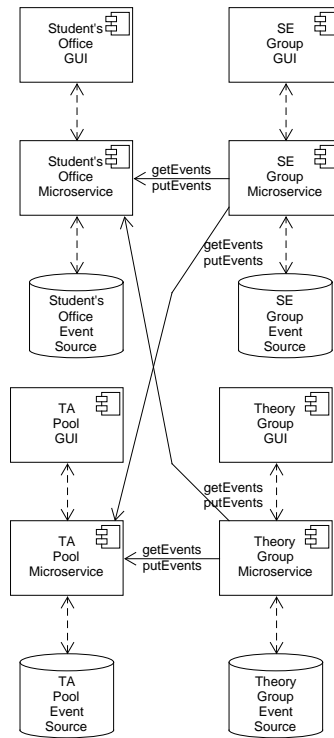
Student's Office GUI

SE Group GUI

Student's Office Microservice

getEvents
putEvents

SE Group Microservice

getEvents
putEvents

Student's Office Event Source

SE Group Event Source

TA Pool GUI

Theory Group GUI

getEvents
putEvents

TA Pool Microservice

getEvents
putEvents

Theory Group Microservice

TA Pool Event Source

Theory Group Event Source